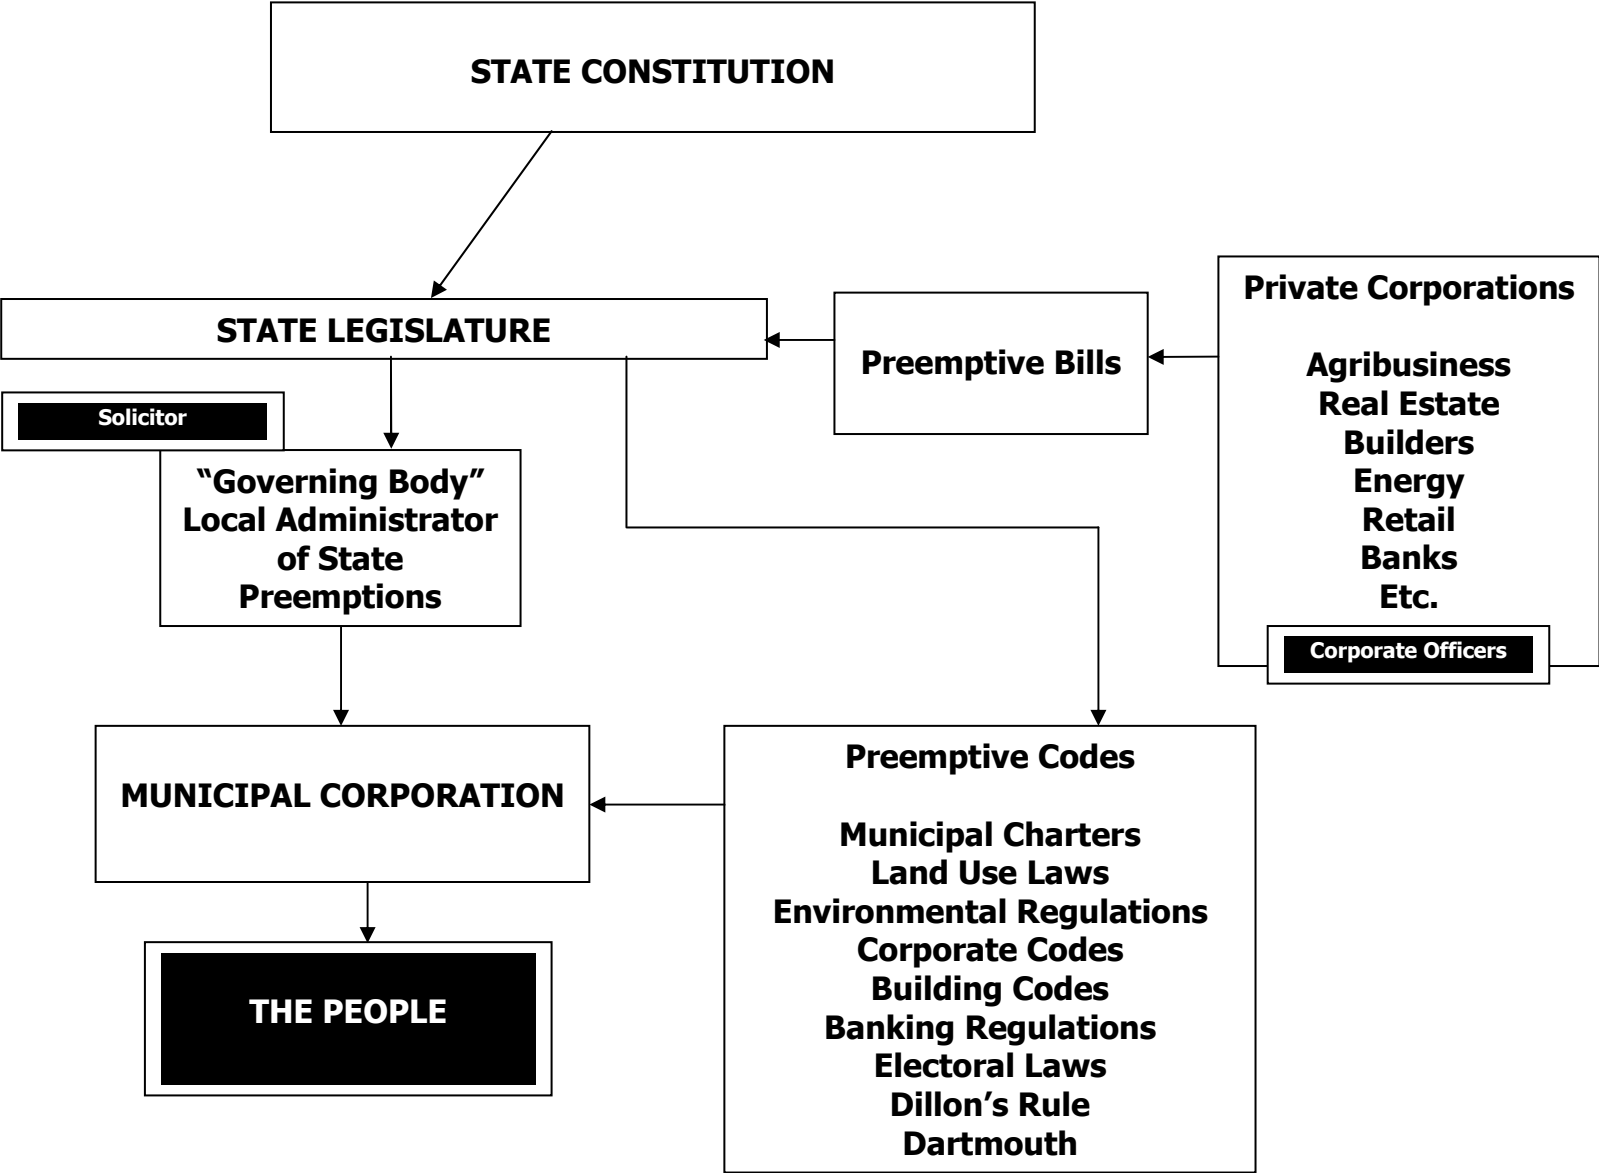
STATE CONSTITUTION

STATE LEGISLATURE

Preemptive Bills

Private Corporations

Agribusiness
Real Estate
Builders
Energy
Retail
Banks
Etc.

Corporate Officers

Solicitor

"Governing Body"
Local Administrator of State Preemptions

MUNICIPAL CORPORATION

THE PEOPLE

Preemptive Codes

Municipal Charters
Land Use Laws
Environmental Regulations
Corporate Codes
Building Codes
Banking Regulations
Electoral Laws
Dillon's Rule
Dartmouth